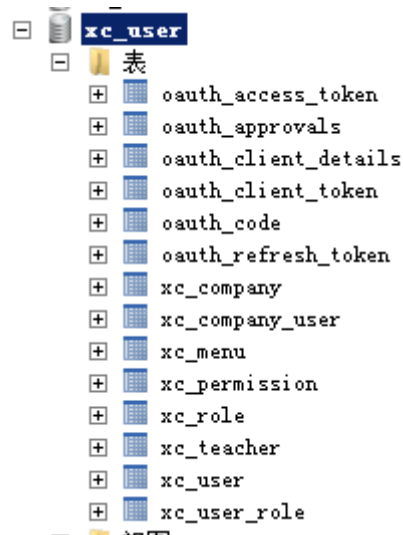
xc_user
表
oauth_access_token
oauth_approvals
oauth_client_details
oauth_client_token
oauth_code
oauth_refresh_token
xc_company
xc_company_user
xc_menu
xc_permission
xc_role
xc_teacher
xc_user
xc_user_role
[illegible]